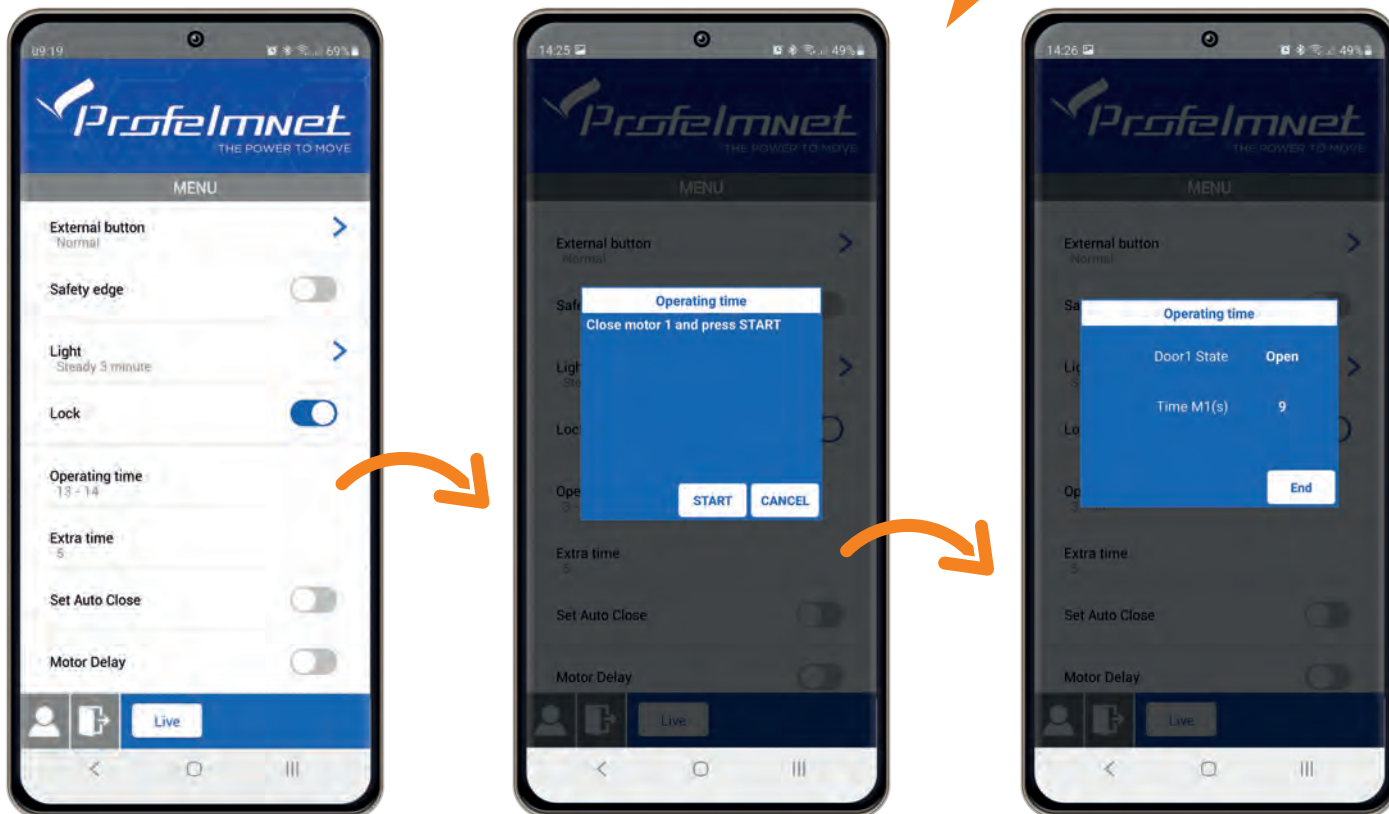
09:19 69%

Profelmnet
THE POWER TO MOVE

MENU

External button
Normal

Safety edge

Light
Steady 3 minute

Lock

Operating time
13 - 14

Extra time
5

Set Auto Close

Motor Delay

Live

14:25 49%

Profelmnet
THE POWER TO MOVE

MENU

External button
Normal

Safe

Ligh
Ste

Loc

Ope
3 -

Operating time

Close motor 1 and press START

START CANCEL

Extra time
5

Set Auto Close

Motor Delay

Live

14:26 49%

Profelmnet
THE POWER TO MOVE

MENU

External button
Normal

Sa

Li

Lo

Op

Operating time

Door1 State Open

Time M1(s) 9

End

Extra time
5

Set Auto Close

Motor Delay

Live